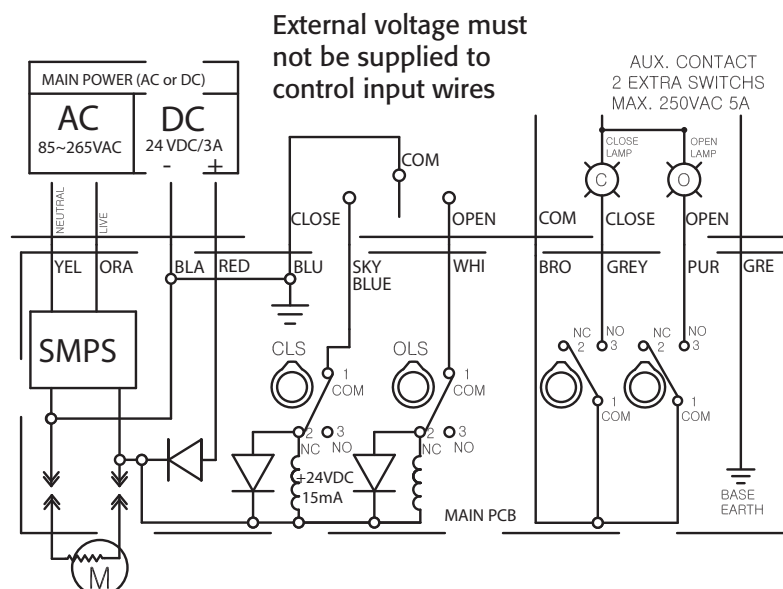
External voltage must not be supplied to control input wires

MAIN POWER (AC or DC)

AC
85~265VAC

DC
24 VDC/3A
-
+

AUX. CONTACT
2 EXTRA SWITCHS
MAX. 250VAC 5A

CLOSE LAMP
OPEN LAMP
C
O

COM
CLOSE
OPEN
COM
CLOSE
OPEN

NEUTRAL
LIVE

YEL
ORA
BLA
RED
BLU
SKY BLUE
WHI
BRO
GREY
PUR
GRE

SMPS

CLS
OLS

1 COM
2 NC
3 NO

1 COM
2 NC
3 NO

NC 2
NO 3
1 COM

NC 2
NO 3
1 COM

+24VDC
15mA

MAIN PCB

BASE EARTH

M